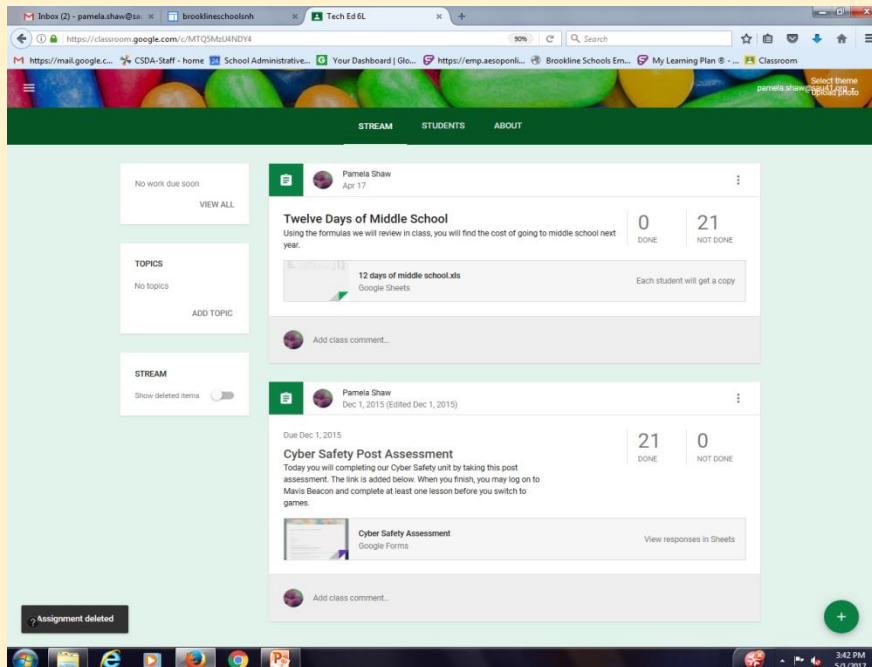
Inbox (2) - pamela.shaw@sa × | brooklineschoolsnh × | Tech Ed 6L × | +

https://classroom.google.com/c/MTQ5MzU4NDY4 | 90% | Search

https://mail.google.c... | CSDA-Staff - home | School Administrative... | Your Dashboard | Glo... | https://emp.aesoponli... | Brookline Schools Em... | My Learning Plan ® - ... | Classroom

Select theme
pamela.shaw@sau41.org
Upload photo

STREAM | STUDENTS | ABOUT

No work due soon
VIEW ALL

TOPICS
No topics
ADD TOPIC

STREAM
Show deleted items

Pamela Shaw
Apr 17

Twelve Days of Middle School
Using the formulas we will review in class, you will find the cost of going to middle school next year.

0 DONE | 21 NOT DONE

12 days of middle school.xls
Google Sheets
Each student will get a copy

Add class comment...

Pamela Shaw
Dec 1, 2015 (Edited Dec 1, 2015)

Due Dec 1, 2015
Cyber Safety Post Assessment
Today you will completing our Cyber Safety unit by taking this post assessment. The link is added below. When you finish, you may log on to Mavis Beacon and complete at least one lesson before you switch to games.

21 DONE | 0 NOT DONE

Cyber Safety Assessment
Google Forms
View responses in Sheets

Add class comment...

Assignment deleted

+

3:42 PM
5/1/2017